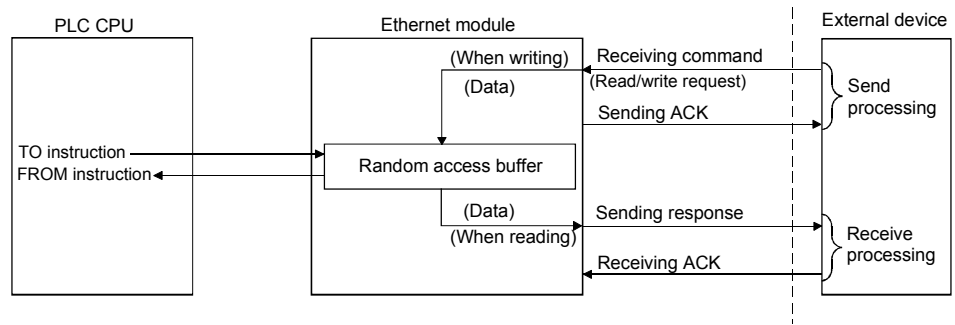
PLC CPU

Ethernet module

External device

(When writing)

Receiving command

(Read/write request)

(Data)

Send processing

Sending ACK

TO instruction

FROM instruction

Random access buffer

(Data)

Sending response

(When reading)

Receive processing

Receiving ACK